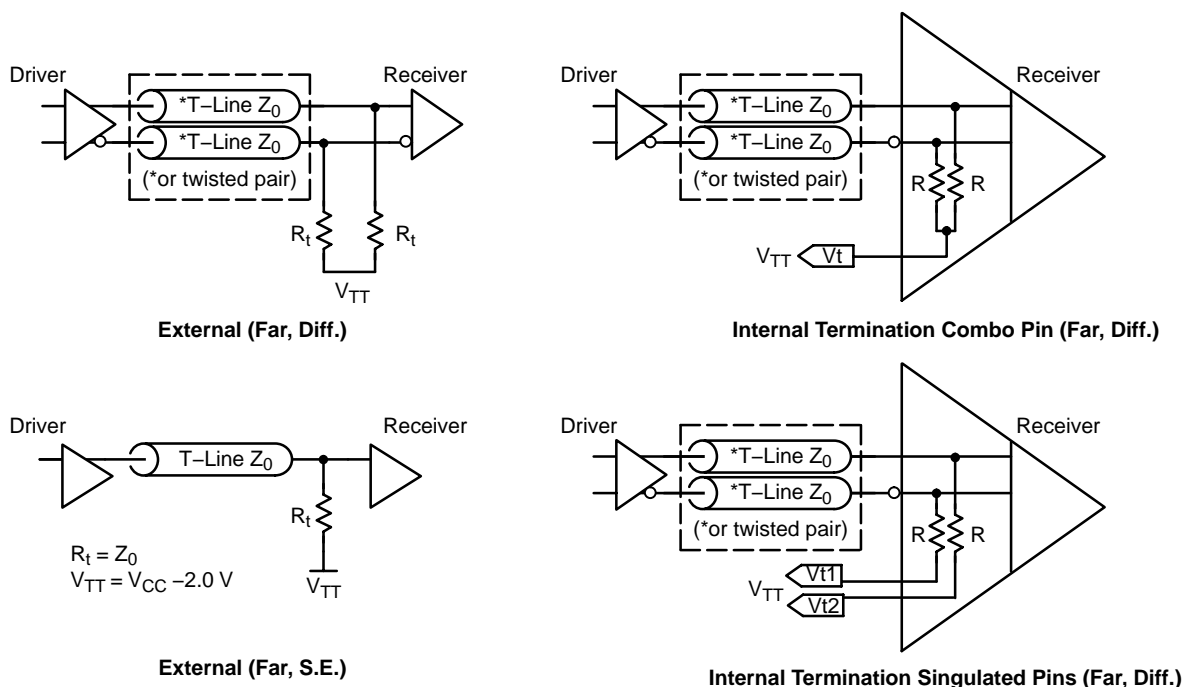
Driver

*T–Line $Z_0$

*T–Line $Z_0$

(*or twisted pair)

Receiver

$R_t$

$R_t$

$V_{TT}$

**External (Far, Diff.)**

Driver

*T–Line $Z_0$

*T–Line $Z_0$

(*or twisted pair)

Receiver

R

R

$V_{TT}$

Vt

**Internal Termination Combo Pin (Far, Diff.)**

Driver

T–Line $Z_0$

Receiver

$R_t$

$R_t = Z_0$
$V_{TT} = V_{CC}$ –2.0 V

$V_{TT}$

**External (Far, S.E.)**

Driver

*T–Line $Z_0$

*T–Line $Z_0$

(*or twisted pair)

Receiver

R

R

$V_{TT}$

Vt1

Vt2

**Internal Termination Singulated Pins (Far, Diff.)**